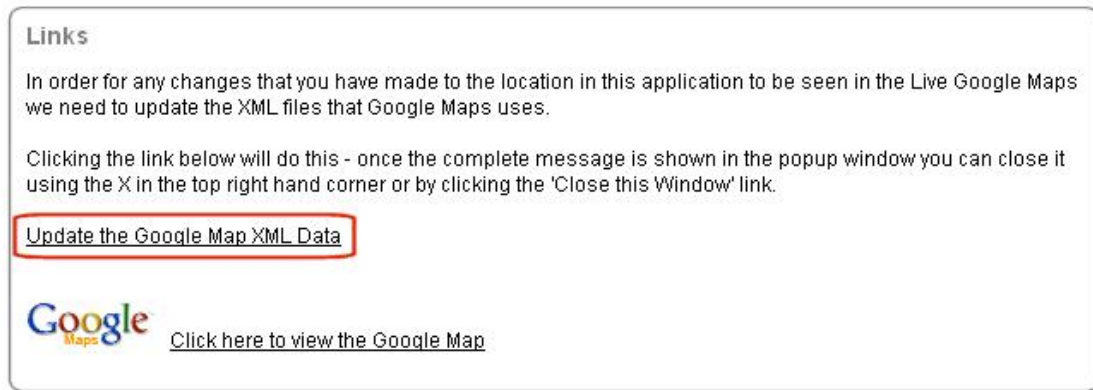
Links

In order for any changes that you have made to the location in this application to be seen in the Live Google Maps we need to update the XML files that Google Maps uses.

Clicking the link below will do this - once the complete message is shown in the popup window you can close it using the X in the top right hand corner or by clicking the 'Close this Window' link.

Update the Google Map XML Data

Google Maps

Click here to view the Google Map